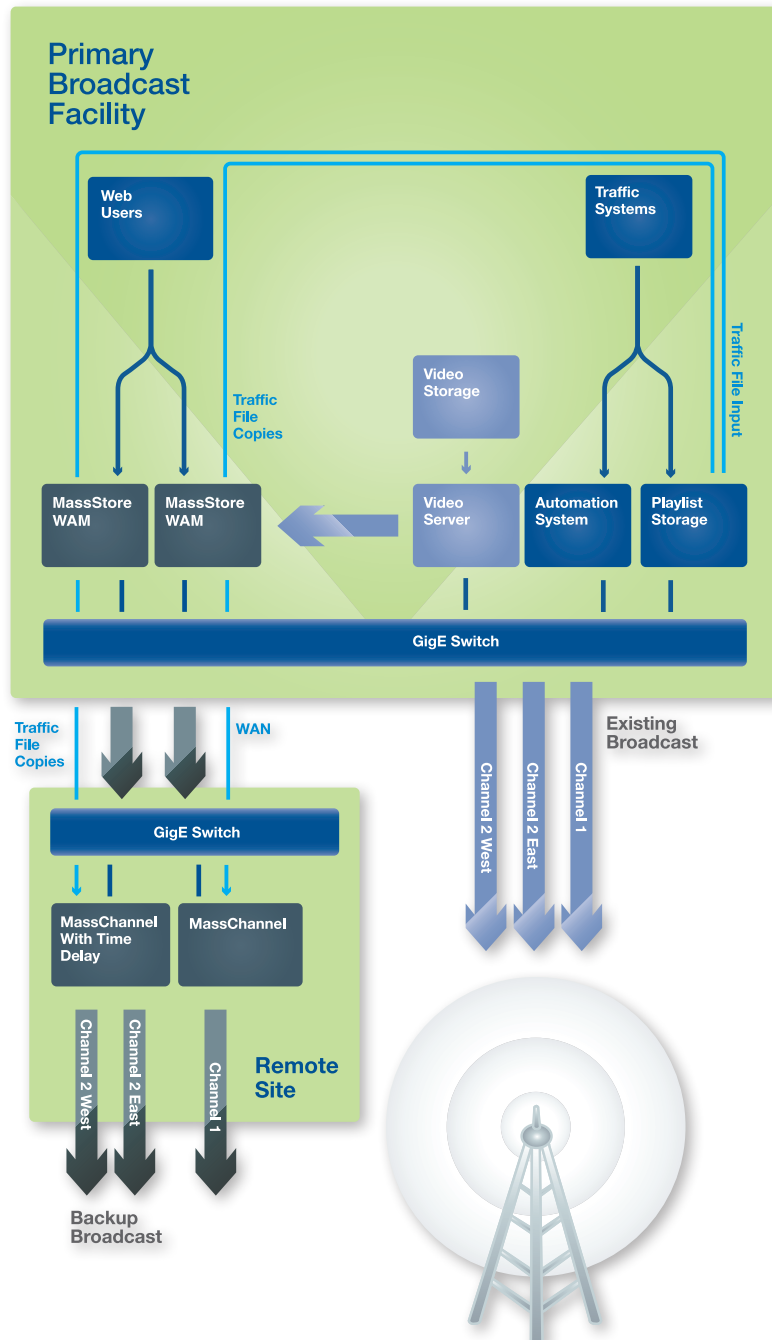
Primary Broadcast Facility

Web Users

Traffic Systems

Traffic File Input

Traffic File Copies

Video Storage

MassStore WAM

MassStore WAM

Video Server

Automation System

Playlist Storage

GigE Switch

Traffic File Copies

WAN

Existing Broadcast

Channel 2 West

Channel 2 East

Channel 1

GigE Switch

MassChannel With Time Delay

MassChannel

Channel 2 West

Channel 2 East

Channel 1

Remote Site

Backup Broadcast